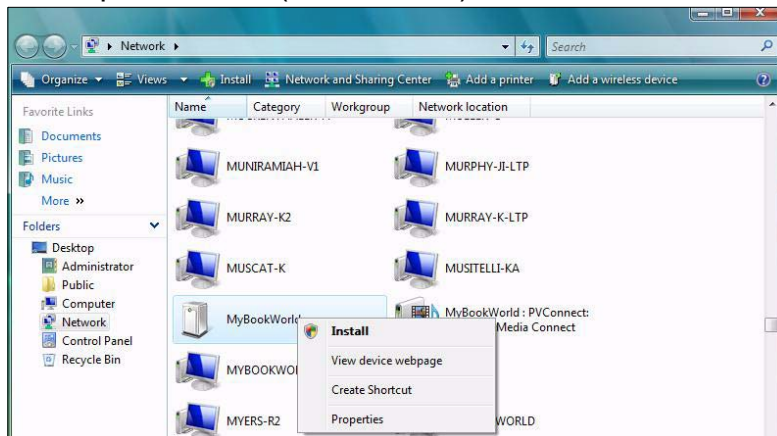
Network ▸

Search

Organize ▾ Views ▾ Install Network and Sharing Center Add a printer Add a wireless device

Favorite Links

Documents

Pictures

Music

More »

Folders

Desktop

Administrator

Public

Computer

Network

Control Panel

Recycle Bin

| Name | Category | Workgroup | Network location |
|---|---|---|---|

MUNIRAMIAH-V1

MURPHY-JI-LTP

MURRAY-K2

MURRAY-K-LTP

MUSCAT-K

MUSITELLI-KA

MyBookWorld

MyBookWorld : PVConnect: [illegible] Media Connect

MYBOOKWO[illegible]

MYERS-R2

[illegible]WORLD

Install

View device webpage

Create Shortcut

Properties